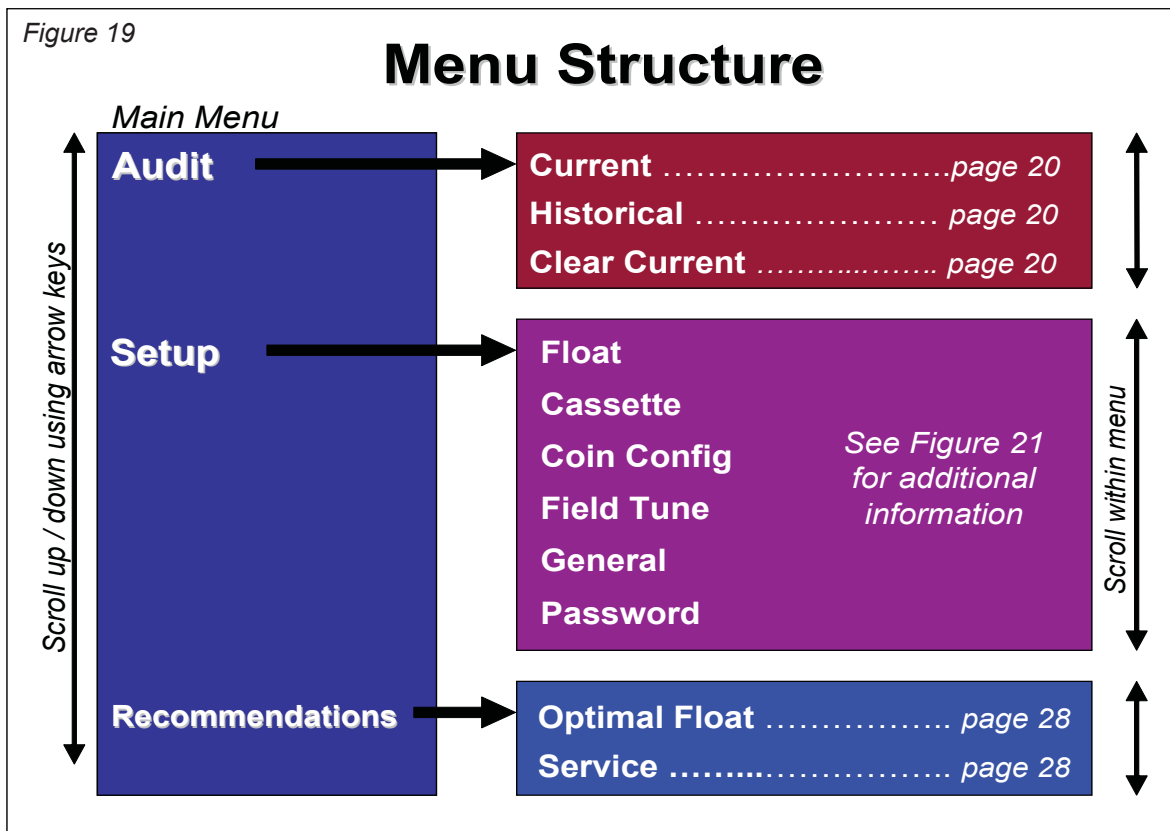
Figure 19

Menu Structure

Main Menu

Scroll up / down using arrow keys

Audit

Current ..........................page 20
Historical ...................... page 20
Clear Current ………...…….. page 20

Setup

Float
Cassette
Coin Config
Field Tune
General
Password

See Figure 21 for additional information

Scroll within menu

Recommendations

Optimal Float ................. page 28
Service ……...……………… page 28